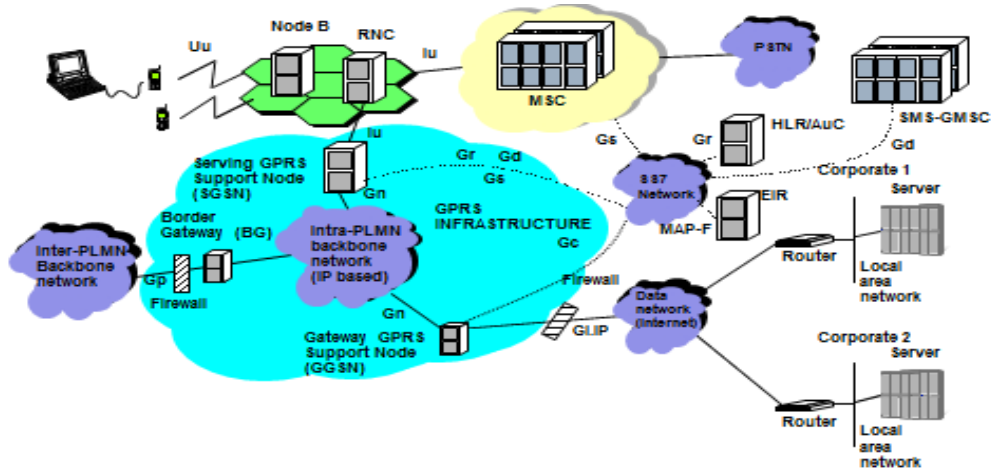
Node B
RNC
Uu
Iu
MSC
PSTN
SMS-GMSC
Gd
Gs
Gr
HLR/AuC
Iu
Serving GPRS Support Node (SGSN)
Gr
Gd
Gs
Gn
SS7 Network
Corporate 1
Server
EIR
MAP-F
Border Gateway (BG)
Intra-PLMN backbone network (IP based)
GPRS INFRASTRUCTURE
Gc
Inter-PLMN Backbone network
Gp
Firewall
Firewall
Router
Local area network
Data network (Internet)
Gn
Gateway GPRS Support Node (GGSN)
GLIP
Corporate 2
Server
Router
Local area network